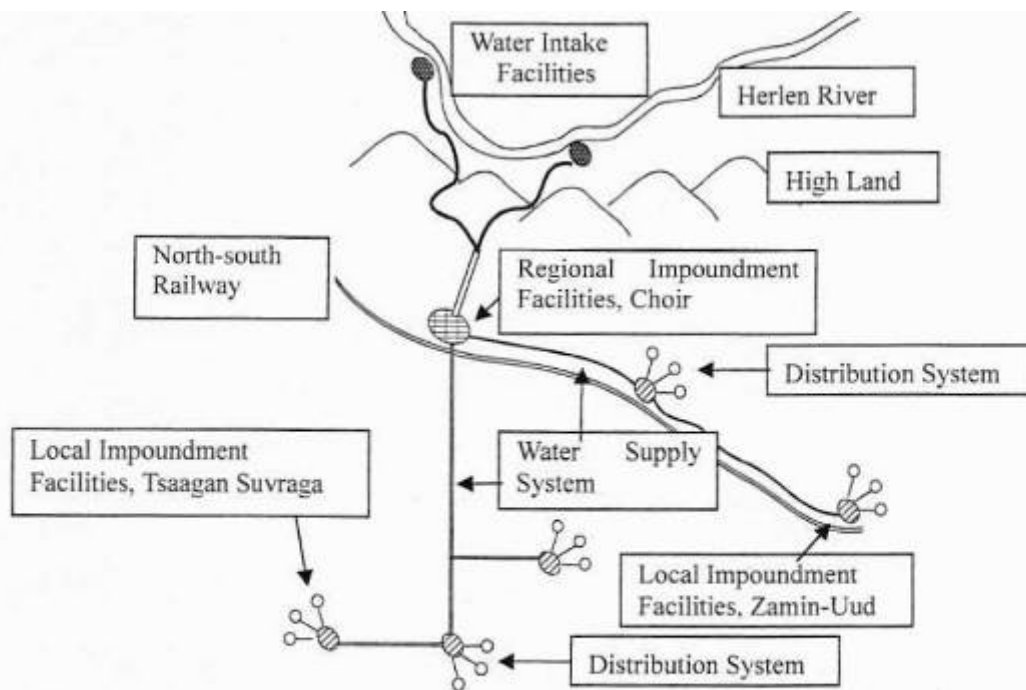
Water Intake Facilities

Herlen River

High Land

North-south Railway

Regional Impoundment Facilities, Choir

Distribution System

Local Impoundment Facilities, Tsaagan Suvraga

Water Supply System

Local Impoundment Facilities, Zamin-Uud

Distribution System